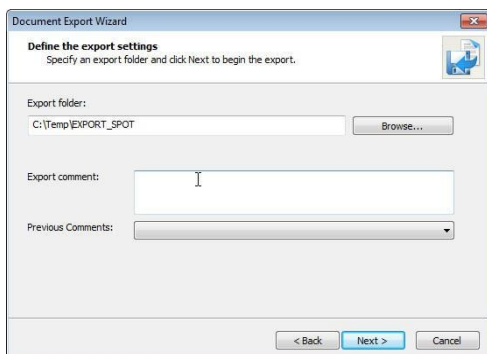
Document Export Wizard

Define the export settings
Specify an export folder and click Next to begin the export.

Export folder:

C:\Temp\EXPORT_SPOT

Browse...

Export comment:

Previous Comments:

< Back

Next >

Cancel